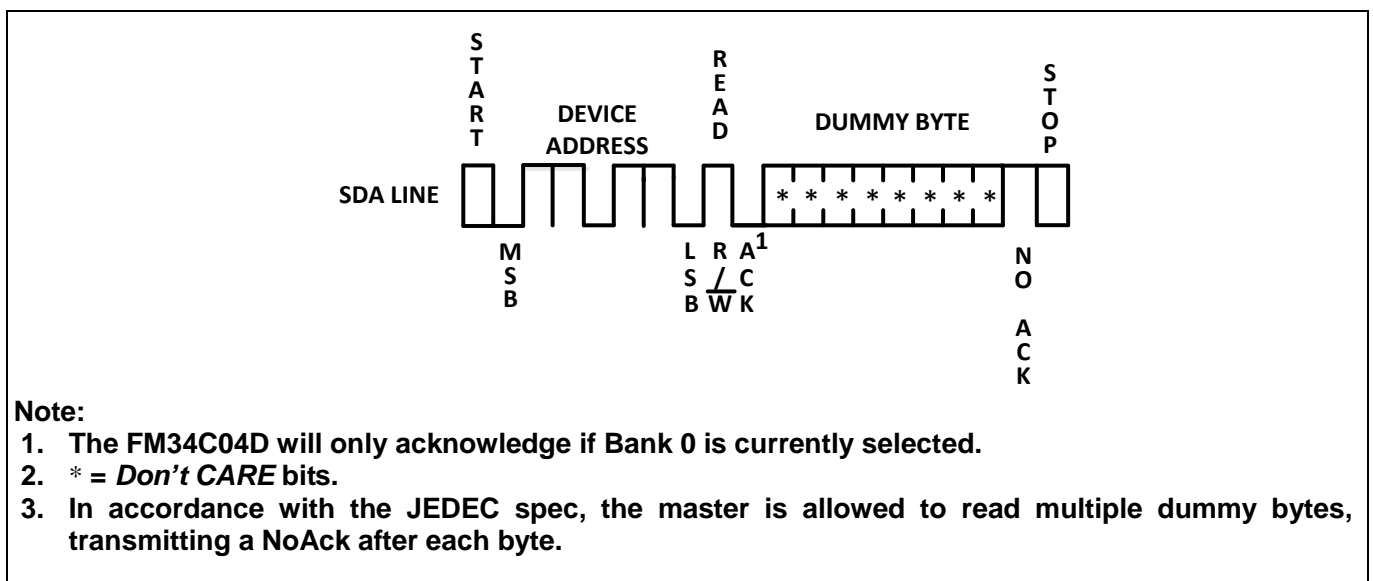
START

DEVICE ADDRESS

READ

DUMMY BYTE

STOP

SDA LINE

* * * * * * * *

MSB

LSB

$R/\overline{W}$

ACK$^1$

NO ACK

Note:
1. The FM34C04D will only acknowledge if Bank 0 is currently selected.
2. * = Don’t CARE bits.
3. In accordance with the JEDEC spec, the master is allowed to read multiple dummy bytes, transmitting a NoAck after each byte.